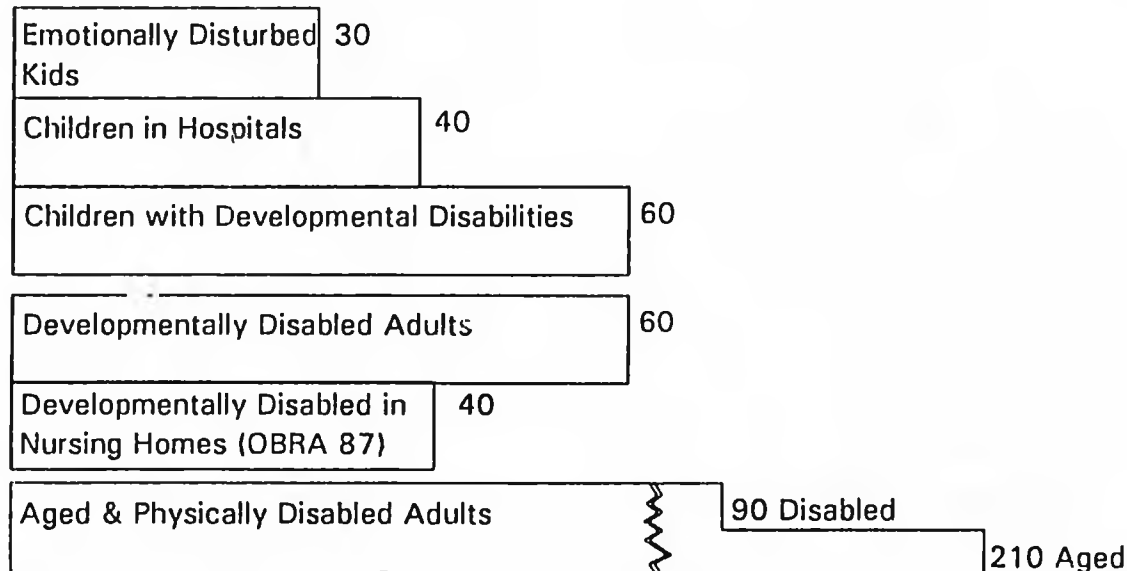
Emotionally Disturbed Kids 30

Children in Hospitals 40

Children with Developmental Disabilities 60

Developmentally Disabled Adults 60

Developmentally Disabled in Nursing Homes (OBRA 87) 40

Aged & Physically Disabled Adults 90 Disabled 210 Aged